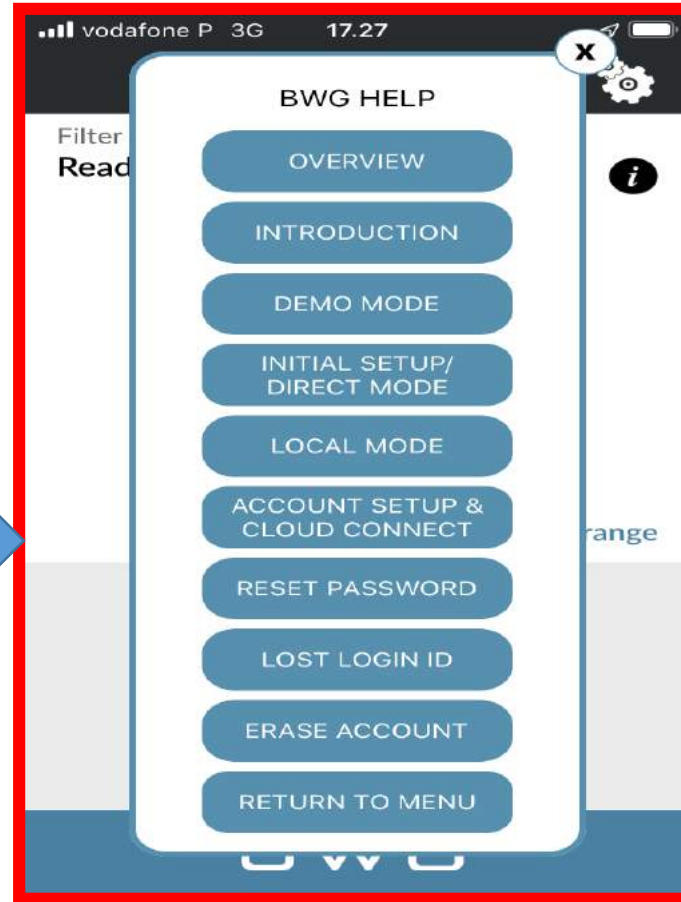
vodafone P 3G 17.27

x

BWG HELP

Filter
Read

OVERVIEW

INTRODUCTION

DEMO MODE

INITIAL SETUP/ DIRECT MODE

LOCAL MODE

ACCOUNT SETUP & CLOUD CONNECT

range

RESET PASSWORD

LOST LOGIN ID

ERASE ACCOUNT

RETURN TO MENU